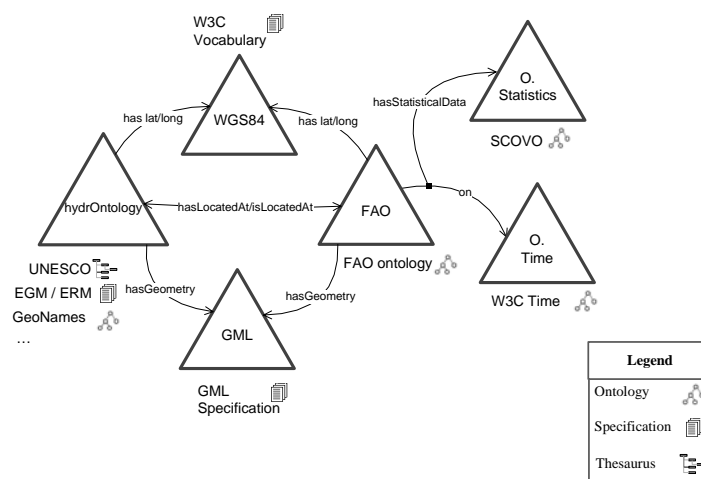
W3C Vocabulary

WGS84

has lat/long

has lat/long

hasStatisticalData

O. Statistics

SCOVO

hydrOntology

hasLocatedAt/isLocatedAt

FAO

on

O. Time

FAO ontology

W3C Time

UNESCO

EGM / ERM

GeoNames

...

hasGeometry

hasGeometry

GML

GML Specification

| Legend |
|---|
| Ontology |
| Specification |
| Thesaurus |